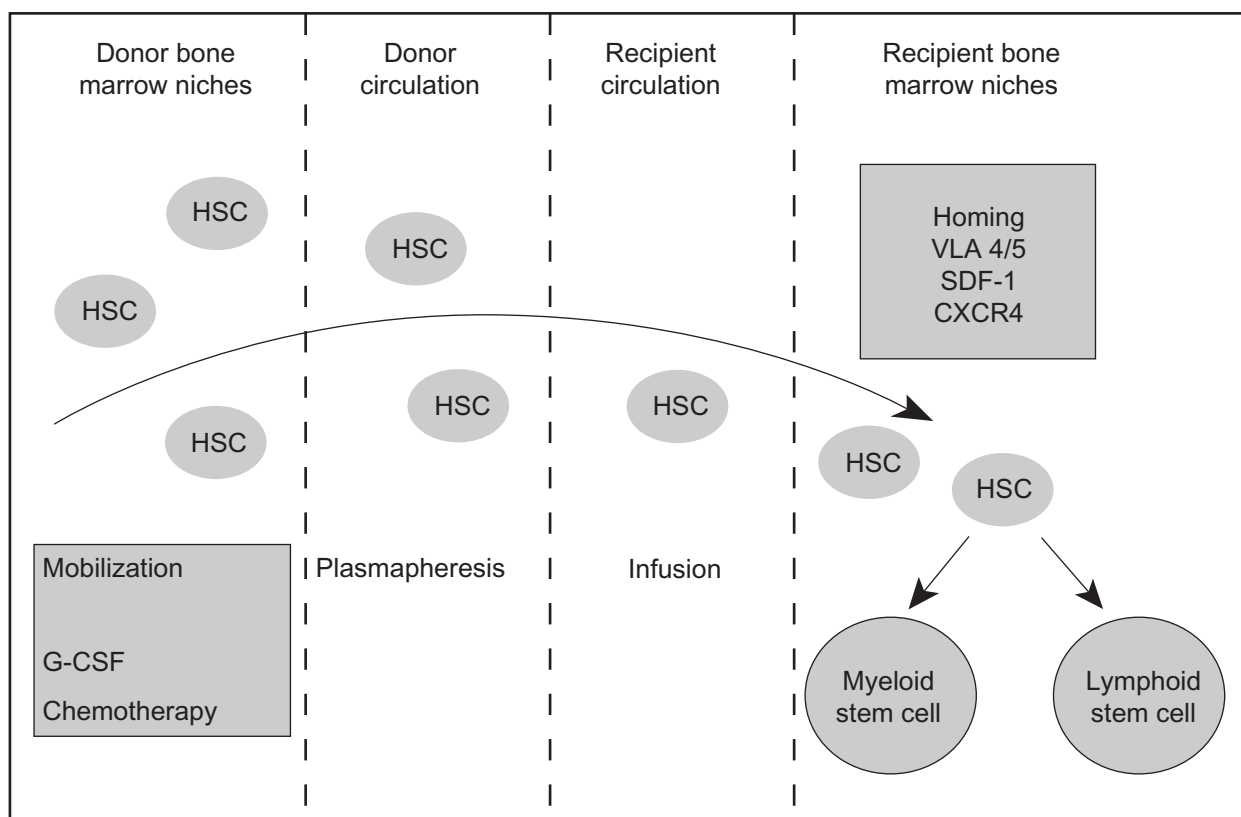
Donor bone marrow niches

Donor circulation

Recipient circulation

Recipient bone marrow niches

HSC

HSC

HSC

HSC

Homing
VLA 4/5
SDF-1
CXCR4

HSC

HSC

HSC

HSC

Mobilization

G-CSF

Chemotherapy

Plasmapheresis

Infusion

Myeloid stem cell

Lymphoid stem cell